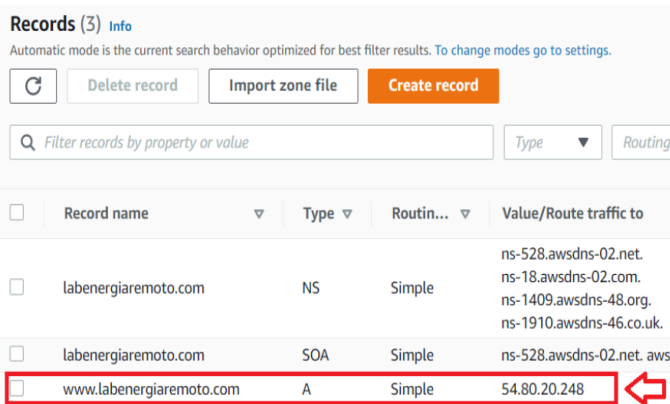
Records (3) Info

Automatic mode is the current search behavior optimized for best filter results. To change modes go to settings.

Delete record | Import zone file | Create record

Filter records by property or value | Type | Routing

| | Record name | Type | Routin... | Value/Route traffic to |
|---|---|---|---|---|
| | labenergiaremoto.com | NS | Simple | ns-528.awsdns-02.net. ns-18.awsdns-02.com. ns-1409.awsdns-48.org. ns-1910.awsdns-46.co.uk. |
| | labenergiaremoto.com | SOA | Simple | ns-528.awsdns-02.net. aws |
| | www.labenergiaremoto.com | A | Simple | 54.80.20.248 |